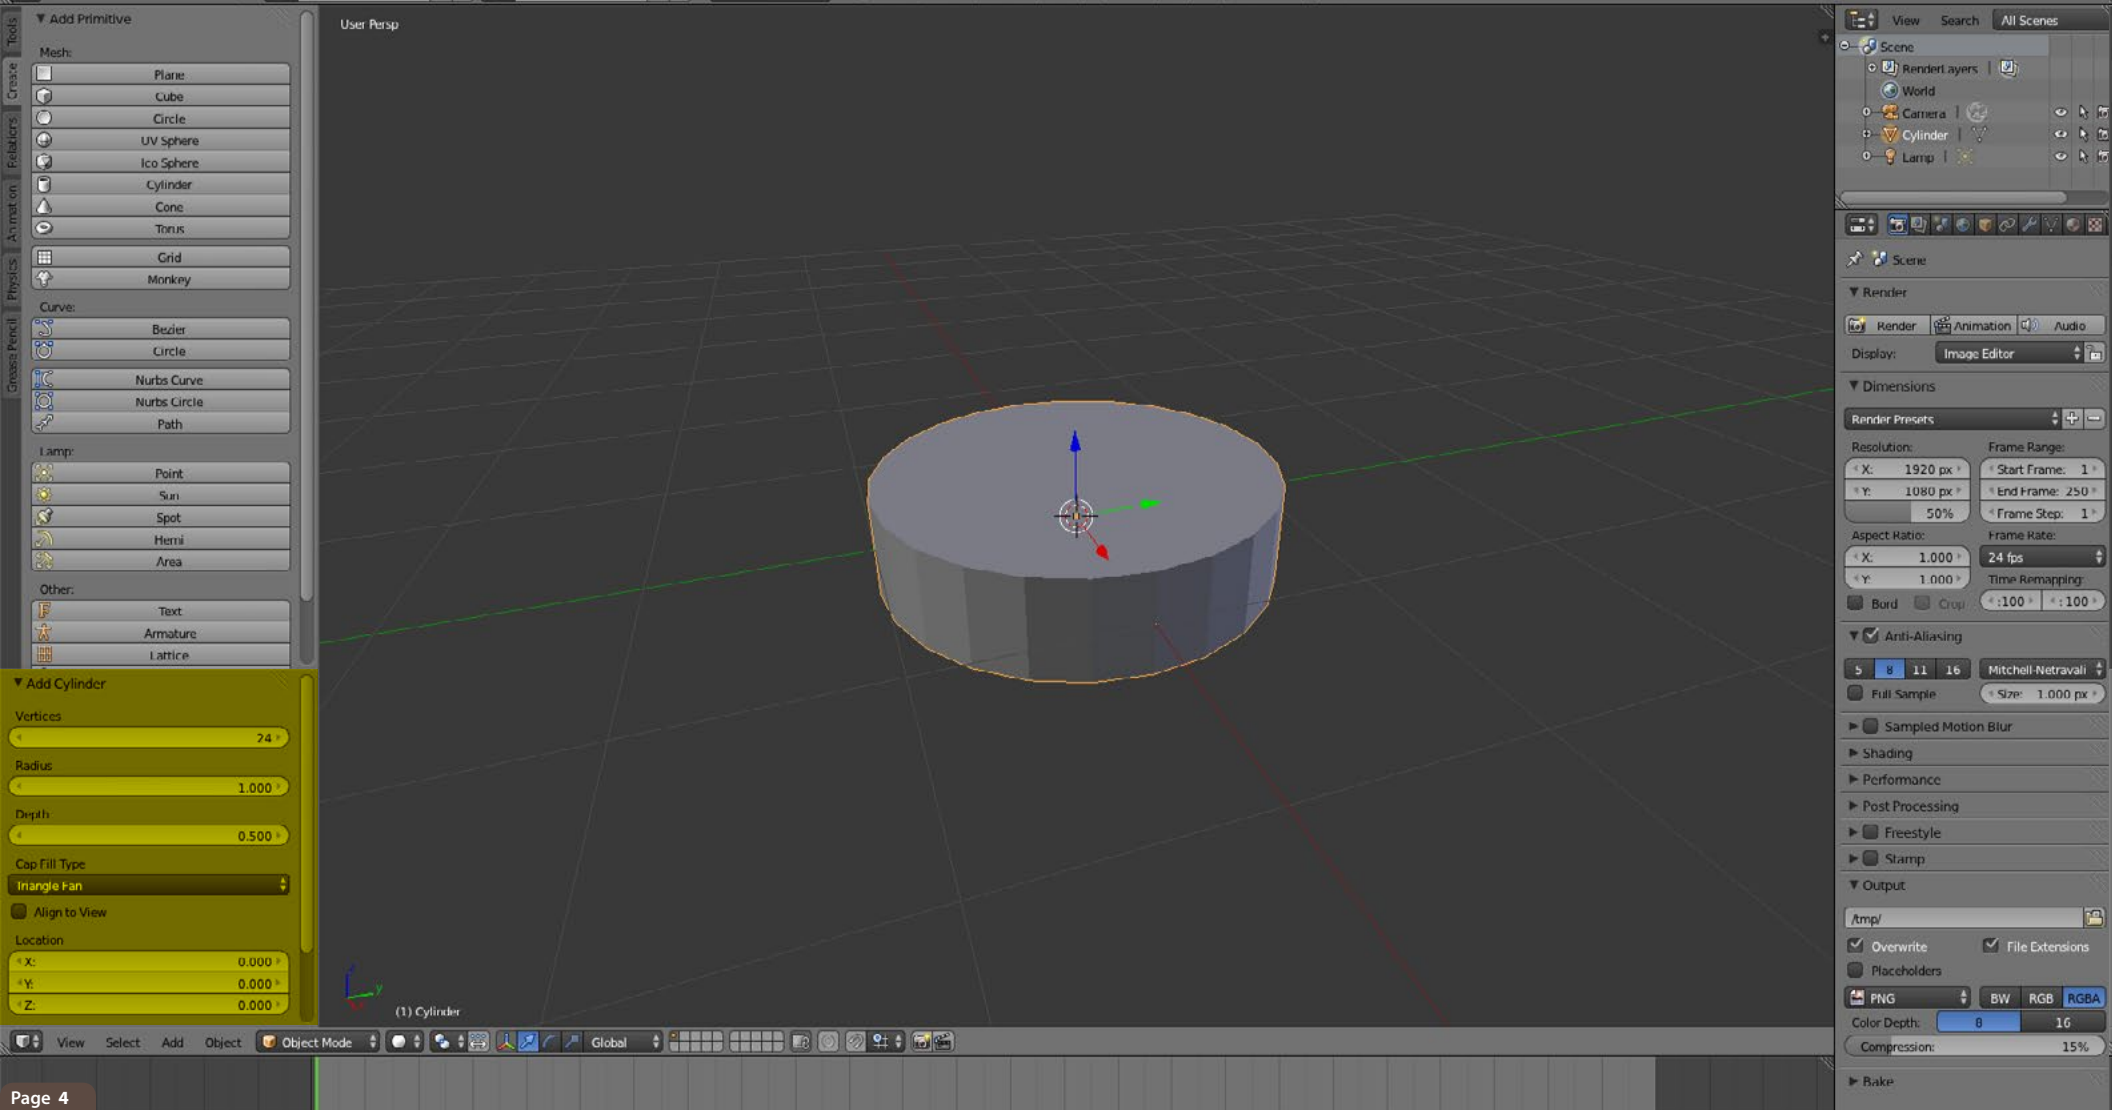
Tools
Create
Relations
Animation
Physics
Grease Pencil

▼ Add Primitive
Mesh:
Plane
Cube
Circle
UV Sphere
Ico Sphere
Cylinder
Cone
Torus
Grid
Monkey
Curve:
Bezier
Circle
Nurbs Curve
Nurbs Circle
Path
Lamp:
Point
Sun
Spot
Hemi
Area
Other:
Text
Armature
Lattice

▼ Add Cylinder
Vertices
24
Radius
1.000
Depth
0.500
Cap Fill Type
Triangle Fan
Align to View
Location
X: 0.000
Y: 0.000
Z: 0.000

User Persp

(1) Cylinder

View Select Add Object Object Mode Global

Page 4

View Search All Scenes
Scene
RenderLayers
World
Camera
Cylinder
Lamp

Scene
▼ Render
Render Animation Audio
Display: Image Editor
▼ Dimensions
Render Presets
Resolution:
X: 1920 px
Y: 1080 px
50%
Frame Range:
Start Frame: 1
End Frame: 250
Frame Step: 1
Aspect Ratio:
X: 1.000
Y: 1.000
Frame Rate:
24 fps
Time Remapping:
Bord Crop
:100 :100
▼ Anti-Aliasing
5 8 11 16
Mitchell-Netravali
Full Sample
Size: 1.000 px
▶ Sampled Motion Blur
▶ Shading
▶ Performance
▶ Post Processing
▶ Freestyle
▶ Stamp
▼ Output
/tmp/
Overwrite
File Extensions
Placeholders
PNG
BW RGB RGBA
Color Depth: 8 16
Compression: 15%
▶ Bake